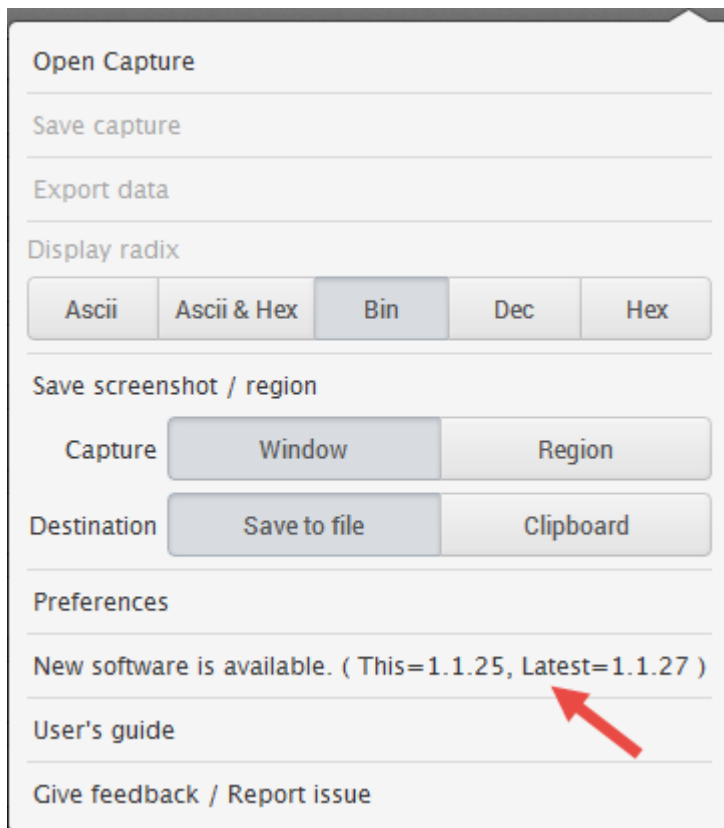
Open Capture

Save capture

Export data

Display radix

| Ascii | Ascii & Hex | Bin | Dec | Hex |
|---|---|---|---|---|

Save screenshot / region

Capture | Window | Region

Destination | Save to file | Clipboard

Preferences

New software is available. ( This=1.1.25, Latest=1.1.27 )

User's guide

Give feedback / Report issue